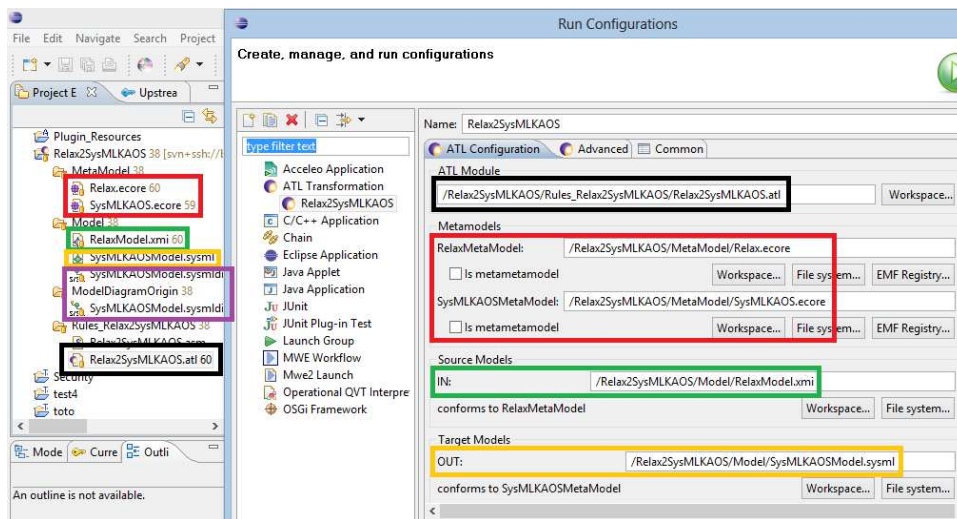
File Edit Navigate Search Project

Project E
Upstrea

Plugin_Resources
Relax2SysMLKAOS 38 [svn+ssh://
MetaModel 38
Relax.ecore 60
SysMLKAOS.ecore 59
Model 38
RelaxModel.xmi 60
SysMLKAOSModel.sysml
SysMLKAOSModel.sysmldi
ModelDiagramOrigin 38
SysMLKAOSModel.sysmldi
Rules_Relax2SysMLKAOS 38
Relax2SysMLKAOS.asm
Relax2SysMLKAOS.atl 60
Security
test4
toto

Mode Curre Outli
An outline is not available.

Run Configurations

Create, manage, and run configurations

type filter text
Acceleo Application
ATL Transformation
Relax2SysMLKAOS
C/C++ Application
Chain
Eclipse Application
Java Applet
Java Application
JUnit
JUnit Plug-in Test
Launch Group
MWE Workflow
Mwe2 Launch
Operational QVT Interpre
OSGi Framework

Name: Relax2SysMLKAOS
ATL Configuration Advanced Common
ATL Module
/Relax2SysMLKAOS/Rules_Relax2SysMLKAOS/Relax2SysMLKAOS.atl Workspace...
Metamodels
RelaxMetaModel: /Relax2SysMLKAOS/MetaModel/Relax.ecore
Is metametamodel Workspace... File system... EMF Registry...
SysMLKAOSMetaModel: /Relax2SysMLKAOS/MetaModel/SysMLKAOS.ecore
Is metametamodel Workspace... File system... EMF Registry...
Source Models
IN: /Relax2SysMLKAOS/Model/RelaxModel.xmi
conforms to RelaxMetaModel Workspace... File system...
Target Models
OUT: /Relax2SysMLKAOS/Model/SysMLKAOSModel.sysml
conforms to SysMLKAOSMetaModel Workspace... File system...